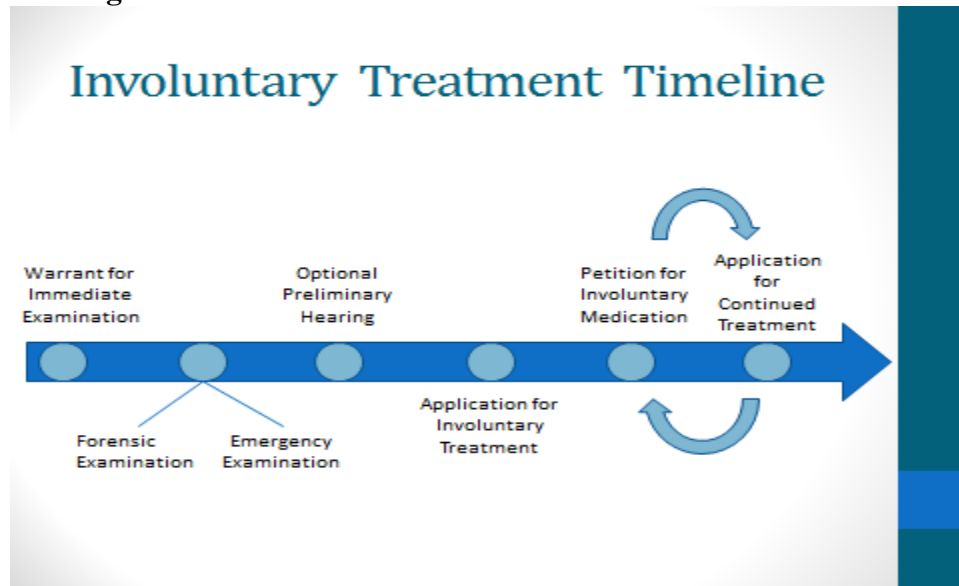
Involuntary Treatment Timeline

Warrant for Immediate Examination

Optional Preliminary Hearing

Petition for Involuntary Medication

Application for Continued Treatment

Forensic Examination

Emergency Examination

Application for Involuntary Treatment